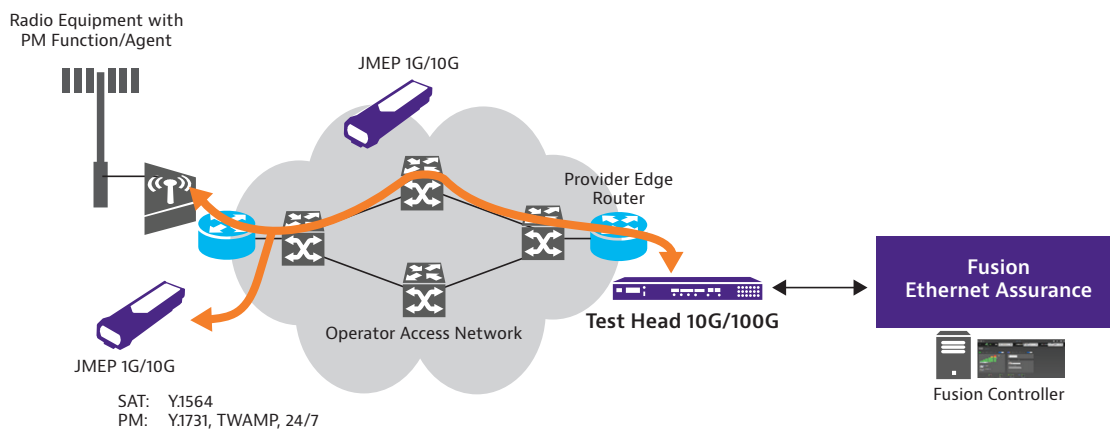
Radio Equipment with PM Function/Agent

JMEP 1G/10G

Provider Edge Router

Fusion Ethernet Assurance

Test Head 10G/100G

Operator Access Network

JMEP 1G/10G

SAT: Y.1564
PM: Y.1731, TWAMP, 24/7

Fusion Controller